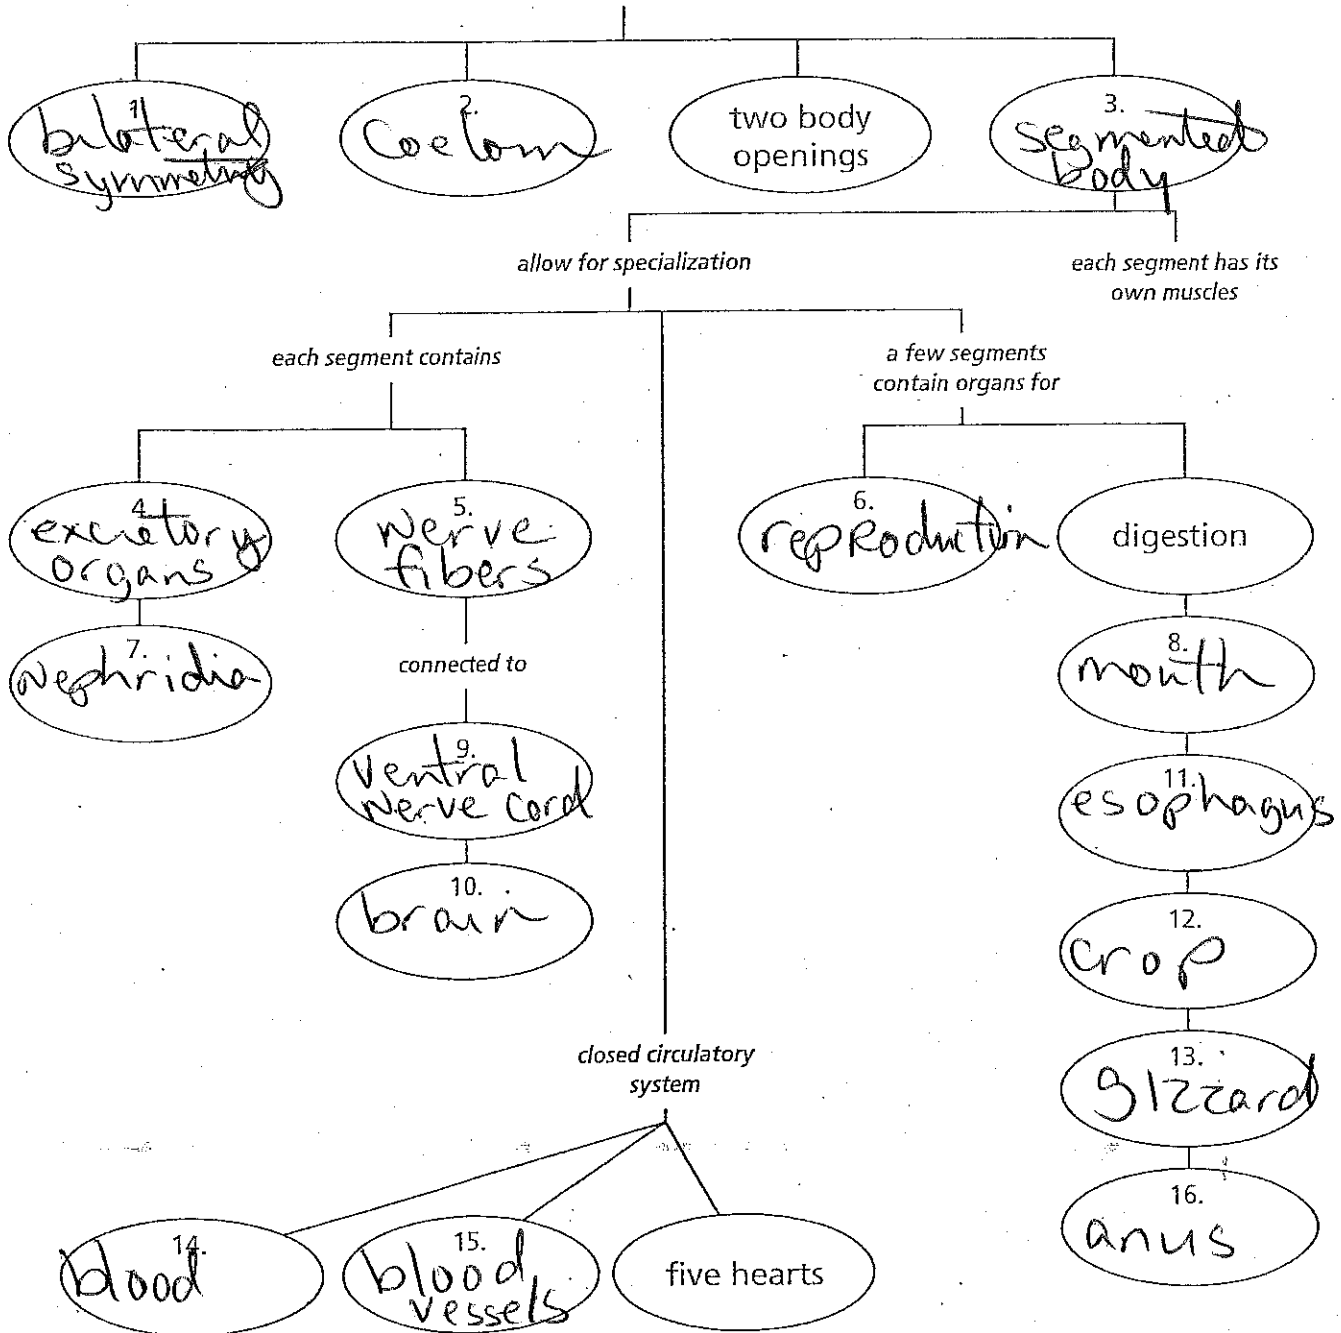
1. bilateral symmetry

2. Coelom

two body openings

3. Segmented body

allow for specialization

each segment has its own muscles

each segment contains

a few segments contain organs for

4. excretory organs

5. nerve fibers

6. reproduction

digestion

7. nephridia

connected to

8. mouth

9. ventral nerve cord

11. esophagus

10. brain

12. crop

closed circulatory system

13. gizzard

16. anus

14. blood

15. blood vessels

five hearts